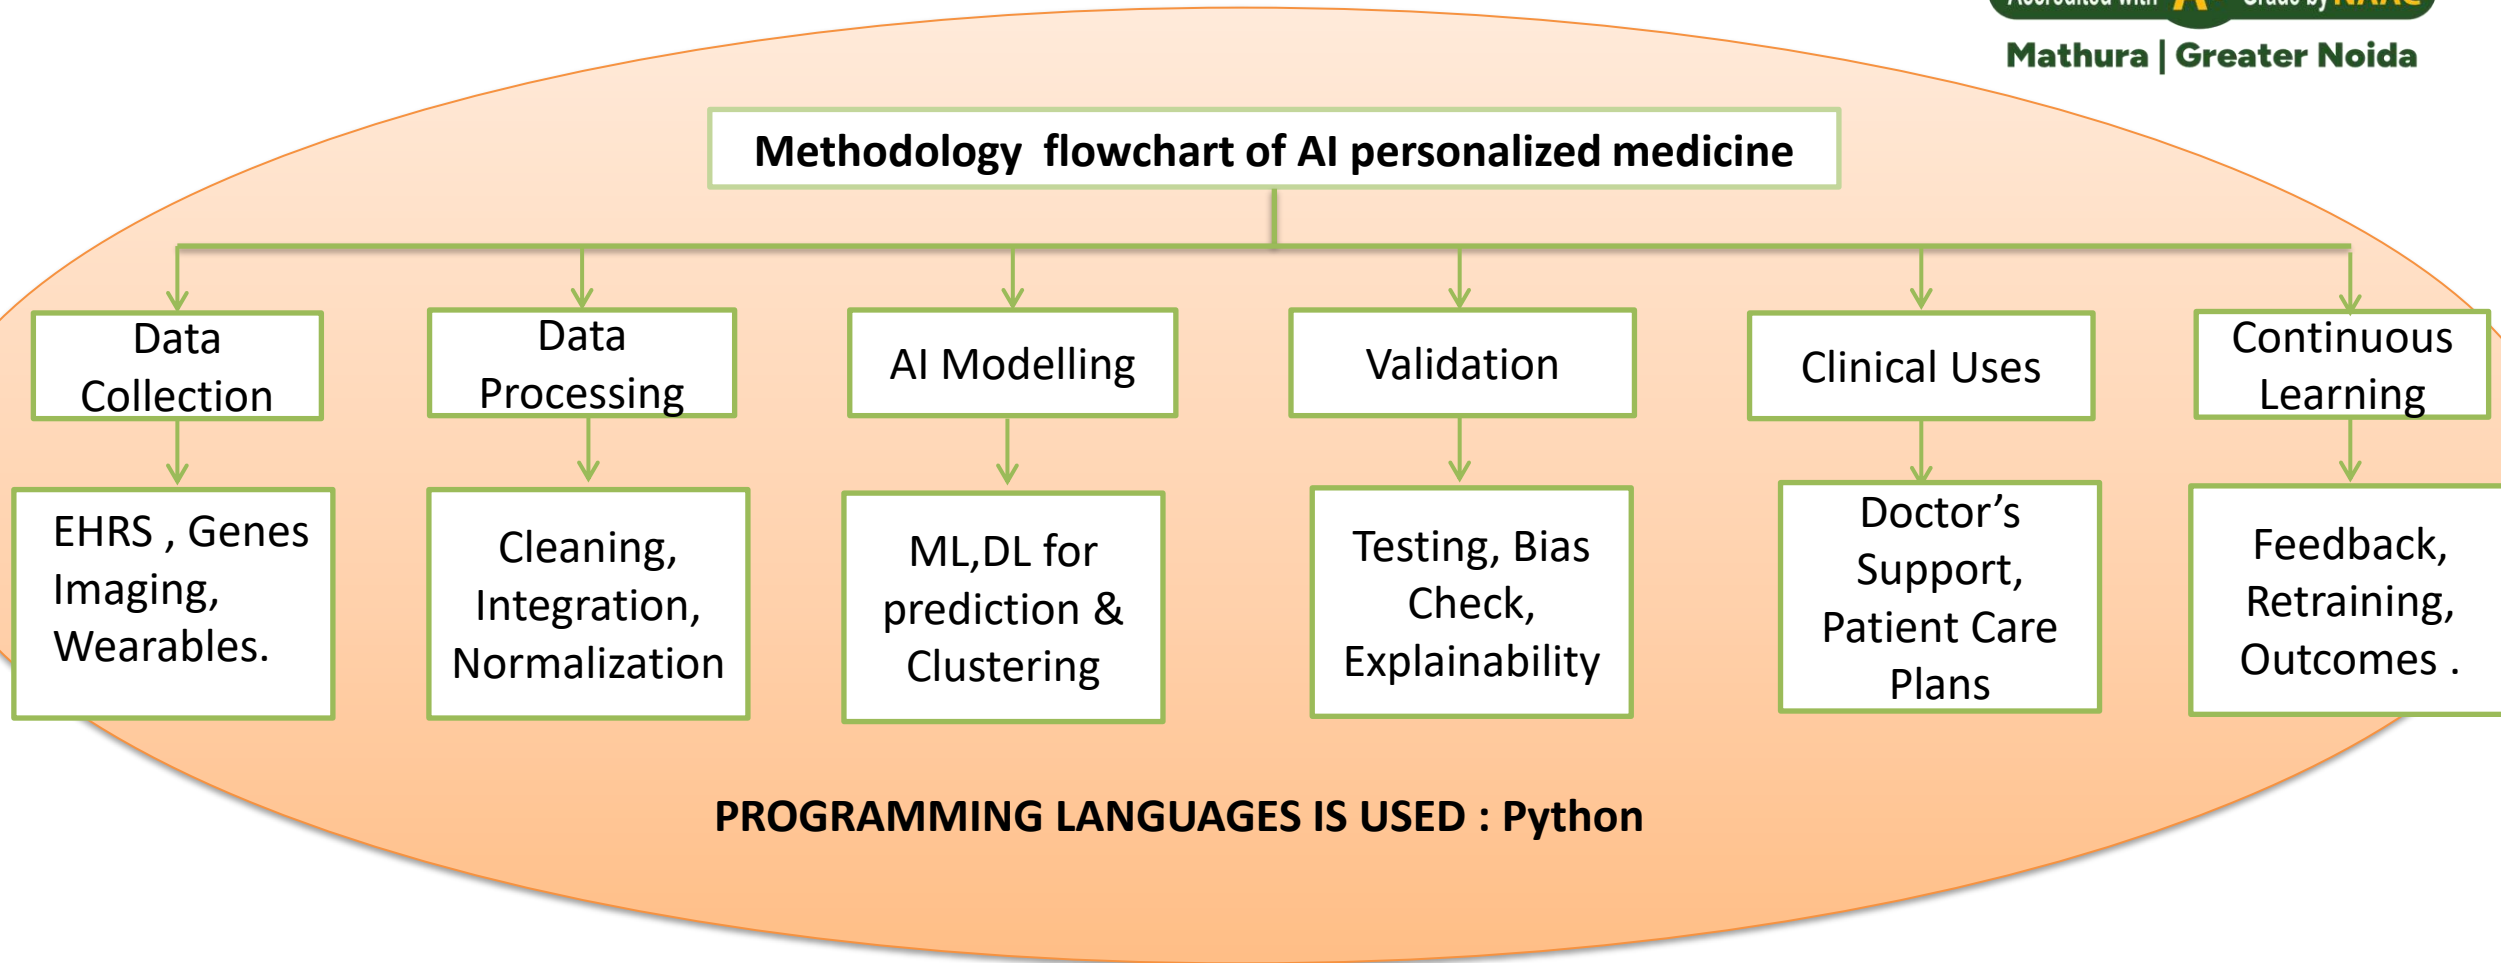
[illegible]

Mathura | Greater Noida

Methodology flowchart of AI personalized medicine

Data Collection

EHRS , Genes Imaging, Wearables.

Data Processing

Cleaning, Integration, Normalization

AI Modelling

ML,DL for prediction & Clustering

Validation

Testing, Bias Check, Explainability

Clinical Uses

Doctor’s Support, Patient Care Plans

Continuous Learning

Feedback, Retraining, Outcomes .

PROGRAMMING LANGUAGES IS USED : Python